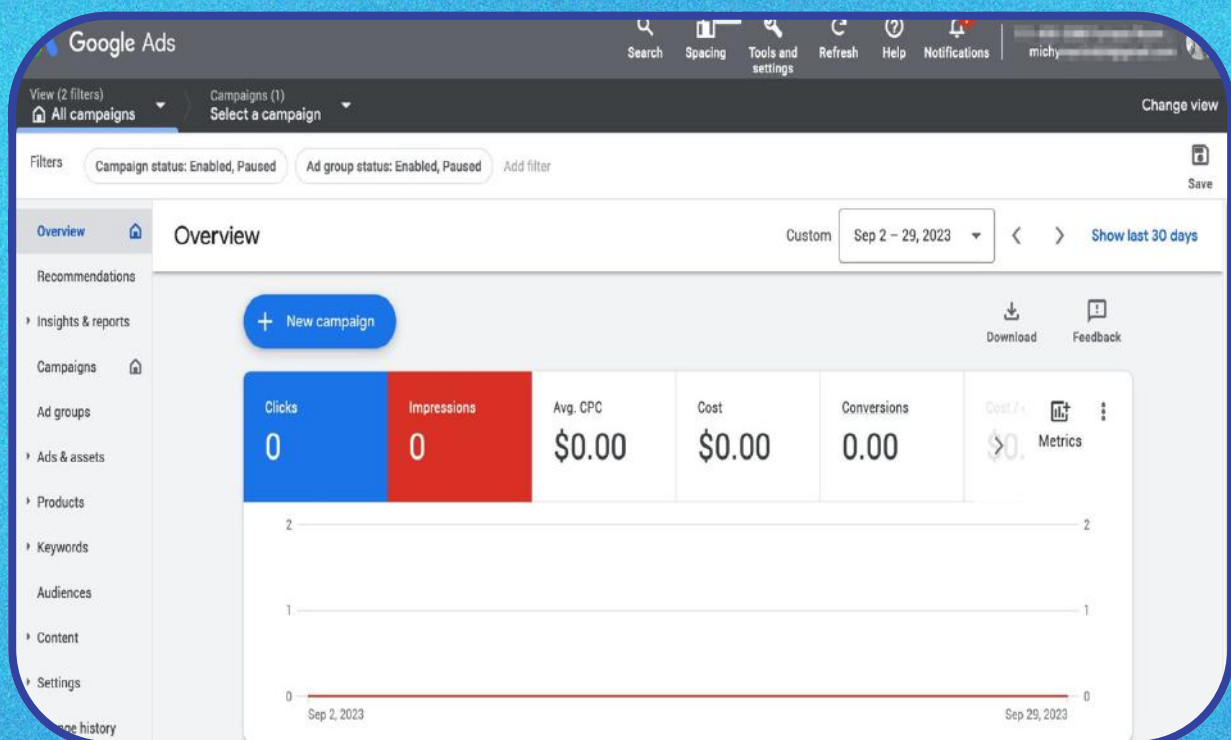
Google Ads

Search Spacing Tools and settings Refresh Help Notifications michy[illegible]

View (2 filters)
All campaigns

Campaigns (1)
Select a campaign

Change view

Filters Campaign status: Enabled, Paused Ad group status: Enabled, Paused Add filter

Save

Overview
Recommendations
Insights & reports
Campaigns
Ad groups
Ads & assets
Products
Keywords
Audiences
Content
Settings
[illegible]ge history

Overview

Custom Sep 2 – 29, 2023

Show last 30 days

+ New campaign

Download Feedback

| Clicks | Impressions | Avg. CPC | Cost | Conversions | Cost/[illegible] |
|---|---|---|---|---|---|
| 0 | 0 | $0.00 | $0.00 | 0.00 | $0.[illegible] |

Metrics

2
1
0

2
1
0

Sep 2, 2023
Sep 29, 2023